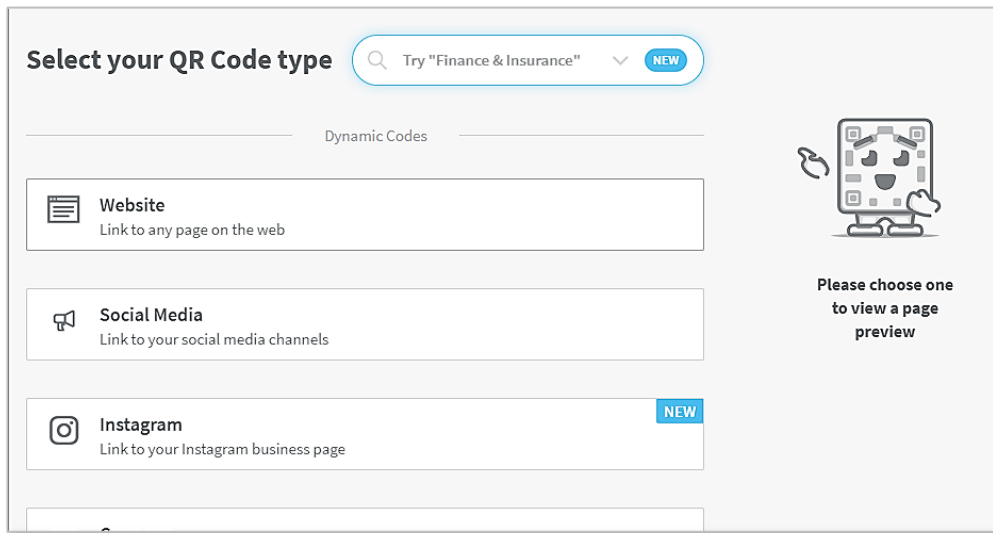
Select your QR Code type

Try "Finance & Insurance"

NEW

Dynamic Codes

Website
Link to any page on the web

Social Media
Link to your social media channels

Instagram
Link to your Instagram business page

NEW

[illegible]

Please choose one to view a page preview